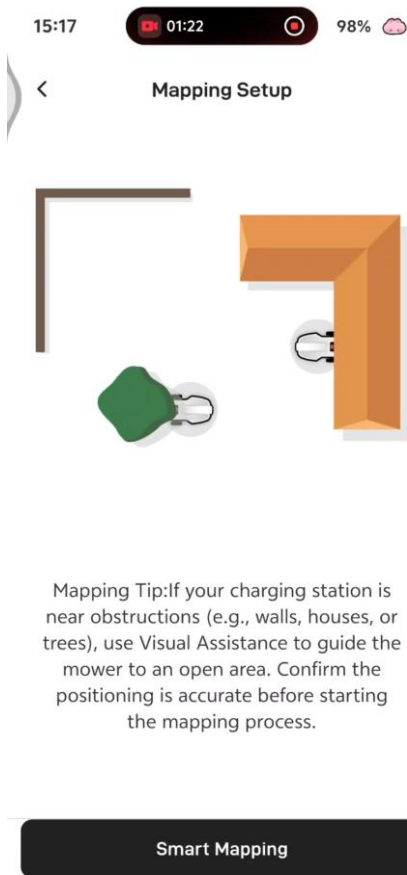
15:17 01:22 98%

<

Mapping Setup

Mapping Tip:If your charging station is near obstructions (e.g., walls, houses, or trees), use Visual Assistance to guide the mower to an open area. Confirm the positioning is accurate before starting the mapping process.

Smart Mapping